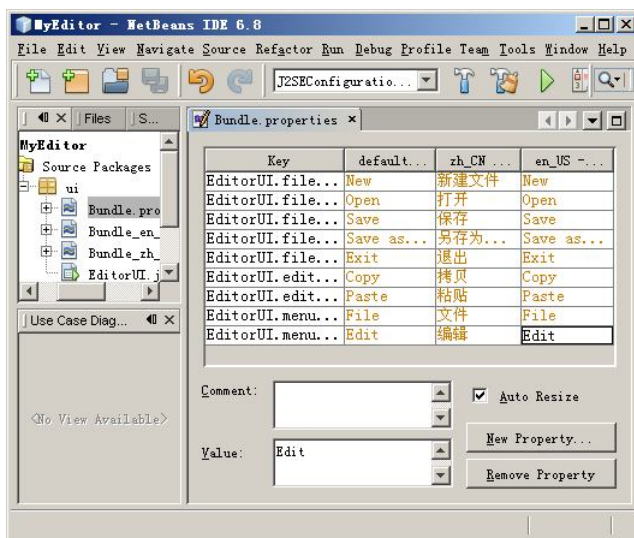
MyEditor - NetBeans IDE 6.8

File Edit View Navigate Source Refactor Run Debug Profile Team Tools Window Help

J2SEConfiguratio...

Files S...

MyEditor
Source Packages
ui
Bundle.pro
Bundle_en_
Bundle_zh_
EditorUI.j

Use Case Diag...

<No View Available>

Bundle.properties ×

| Key | default... | zh_CN ... | en_US -... |
|---|---|---|---|
| EditorUI.file... | New | 新建文件 | New |
| EditorUI.file... | Open | 打开 | Open |
| EditorUI.file... | Save | 保存 | Save |
| EditorUI.file... | Save as... | 另存为... | Save as... |
| EditorUI.file... | Exit | 退出 | Exit |
| EditorUI.edit... | Copy | 拷贝 | Copy |
| EditorUI.edit... | Paste | 粘贴 | Paste |
| EditorUI.menu... | File | 文件 | File |
| EditorUI.menu... | Edit | 编辑 | Edit |

Comment:

Auto Resize

New Property...

Value: Edit

Remove Property